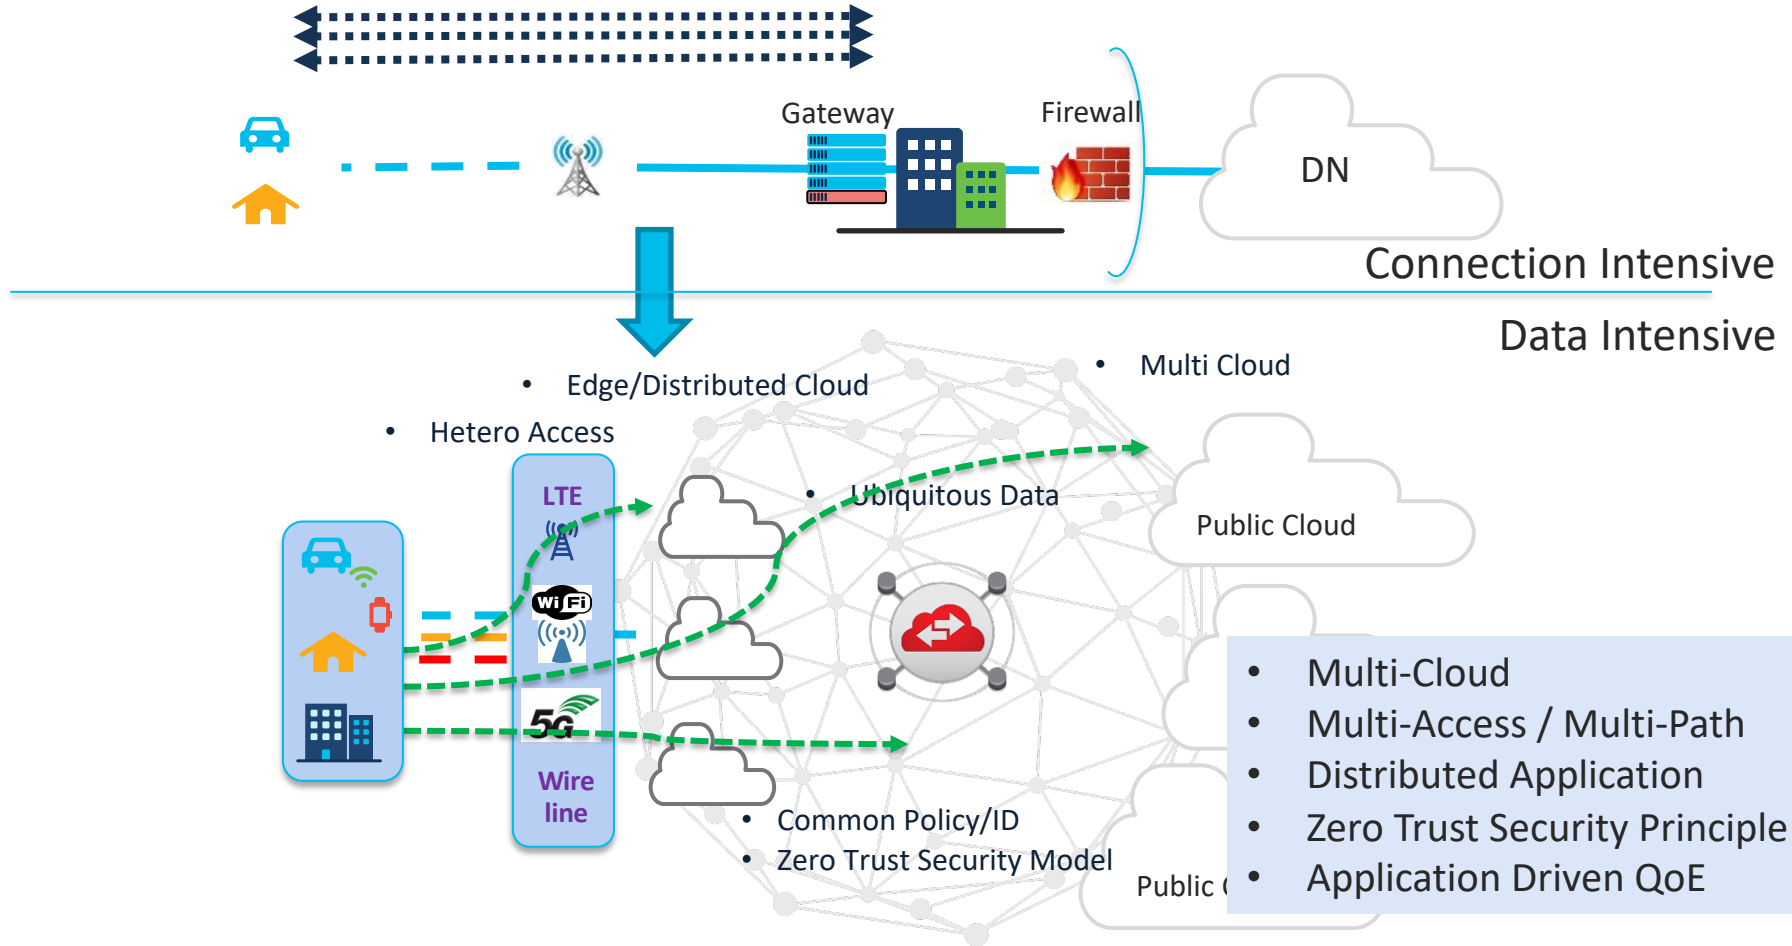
Gateway

Firewall

DN

Connection Intensive

Data Intensive

• Edge/Distributed Cloud

• Multi Cloud

• Hetero Access

LTE

Wi Fi

5G

Wire line

• Ubiquitous Data

Public Cloud

• Common Policy/ID

• Zero Trust Security Model

Public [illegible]

• Multi-Cloud
• Multi-Access / Multi-Path
• Distributed Application
• Zero Trust Security Principle
• Application Driven QoE